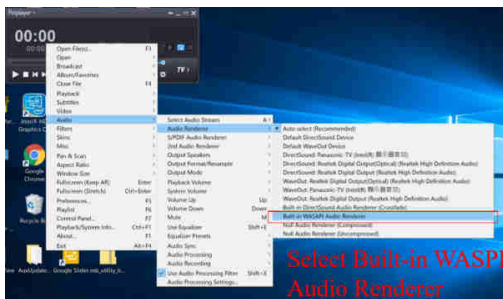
Potplayer
00:00
TV
Open File(s)... F3
Open
Broadcast
Album/Favorites
Close File F4
Playback
Subtitles
Video
Audio
Filters
Skins
Misc
Pan & Scan
Aspect Ratio
Window Size
Fullscreen (Keep AR) Enter
Fullscreen (Stretch) Ctrl+Enter
Preferences... F5
Playlist F6
Control Panel... F7
Playback/System Info... Ctrl+F1
About... F1
Exit Alt+F4
Select Audio Stream A
Audio Renderer
S/PDIF Audio Renderer
2nd Audio Renderer
Output Speakers
Output Format/Resample
Output Mode
Playback Volume
System Volume
Volume Up Up
Volume Down Down
Mute M
Use Equalizer Shift+E
Equalizer Presets
Audio Sync
Audio Processing
Audio Recording
Use Audio Processing Filter Shift+A
Audio Processing Settings...
Auto select (Recommended)
Default DirectSound Device
Default WaveOut Device
DirectSound: Panasonic-TV (Intel(R) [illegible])
DirectSound: Realtek Digital Output(Optical) (Realtek High Definition Audio)
DirectSound: Realtek Digital Output (Realtek High Definition Audio)
WaveOut: Realtek Digital Output(Optical) (Realtek High Definition Audio)
WaveOut: Realtek Digital Output (Realtek High Definition Audio)
WaveOut: Panasonic-TV (Intel(R) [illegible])
WaveOut: Realtek Digital Output (Realtek High Definition Audio)
Built-in DirectSound Audio Renderer (Crossfade)
Built-in WASAPI Audio Renderer
Null Audio Renderer (Compressed)
Null Audio Renderer (Uncompressed)
Google Chrome
Recycle Bin
Select Built-in WASAPI Audio Renderer